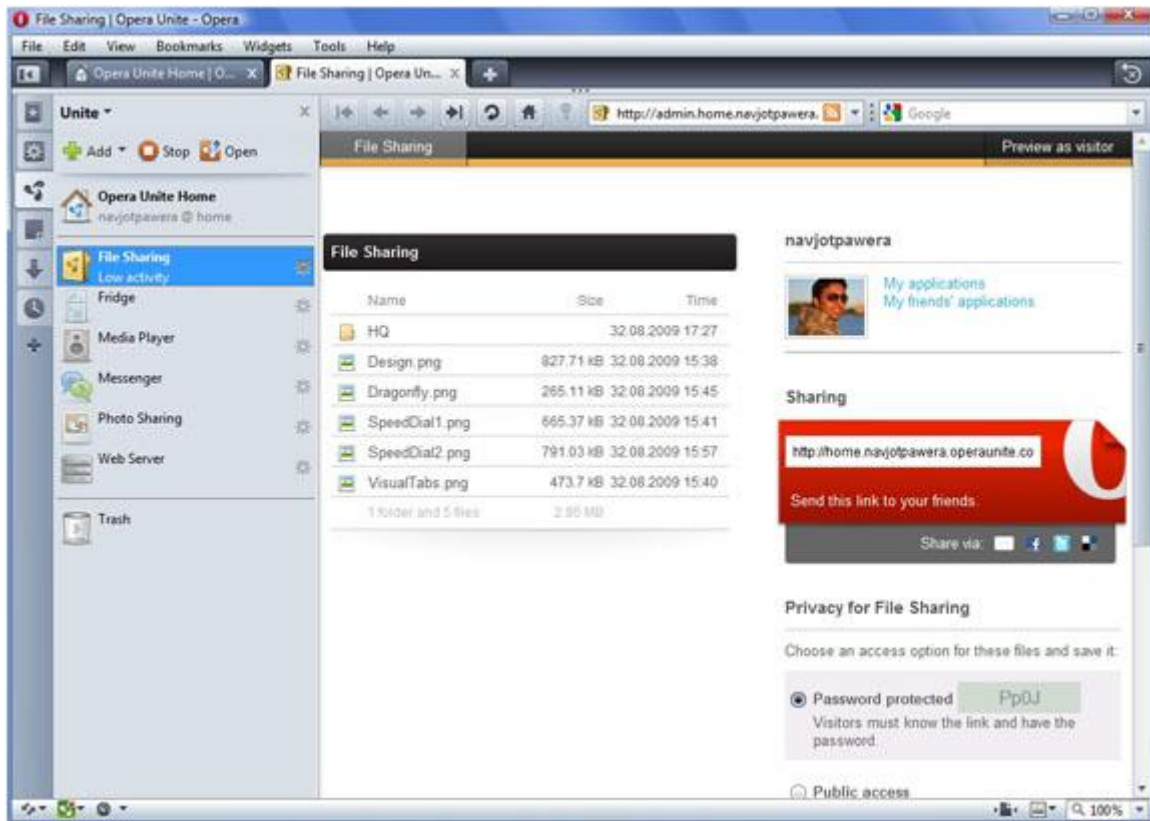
File Sharing | Opera Unite - Opera

File Edit View Bookmarks Widgets Tools Help

Opera Unite Home | O...

File Sharing | Opera Un...

http://admin.home.navjotpawera.

Google

Unite

Add Stop Open

Opera Unite Home
navjotpawera @ home

File Sharing
Low activity

Fridge

Media Player

Messenger

Photo Sharing

Web Server

Trash

File Sharing

Preview as visitor

File Sharing

| Name | Size | Time |
|---|---|---|
| HQ | | 32.08.2009 17:27 |
| Design.png | 827.71 kB | 32.08.2009 15:38 |
| Dragonfly.png | 265.11 kB | 32.08.2009 15:45 |
| SpeedDial1.png | 665.37 kB | 32.08.2009 15:41 |
| SpeedDial2.png | 791.03 kB | 32.08.2009 15:57 |
| VisualTabs.png | 473.7 kB | 32.08.2009 15:40 |
| 1 folder and 5 files | 2.95 MB | |

navjotpawera

My applications
My friends' applications

Sharing

http://home.navjotpawera.operaunite.co

Send this link to your friends.

Share via:

Privacy for File Sharing

Choose an access option for these files and save it:

Password protected Pp0J
Visitors must know the link and have the password.

Public access

100%